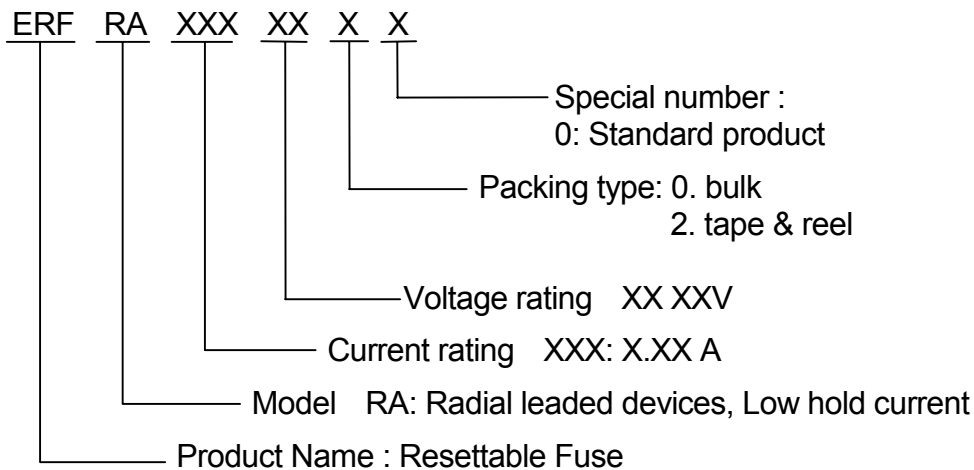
ERF RA XXX XX X X

Special number :
0: Standard product

Packing type: 0. bulk
2. tape & reel

Voltage rating XX XXV

Current rating XXX: X.XX A

Model RA: Radial leaded devices, Low hold current

Product Name : Resettable Fuse